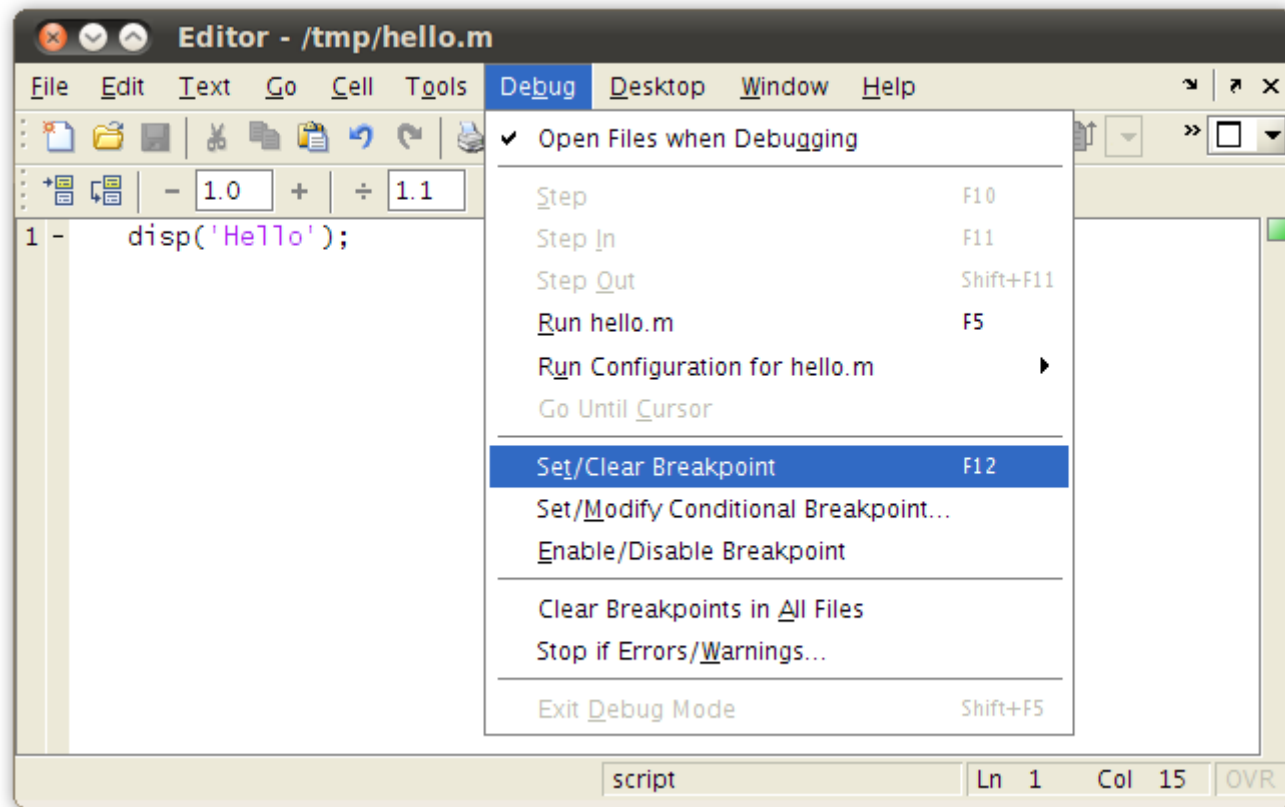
Editor - /tmp/hello.m

File Edit Text Go Cell Tools Debug Desktop Window Help

− 1.0 + ÷ 1.1

1 - disp('Hello');

✔ Open Files when Debugging

Step F10
Step In F11
Step Out Shift+F11
Run hello.m F5
Run Configuration for hello.m
Go Until Cursor

Set/Clear Breakpoint F12
Set/Modify Conditional Breakpoint...
Enable/Disable Breakpoint

Clear Breakpoints in All Files
Stop if Errors/Warnings...

Exit Debug Mode Shift+F5

script Ln 1 Col 15 OVR